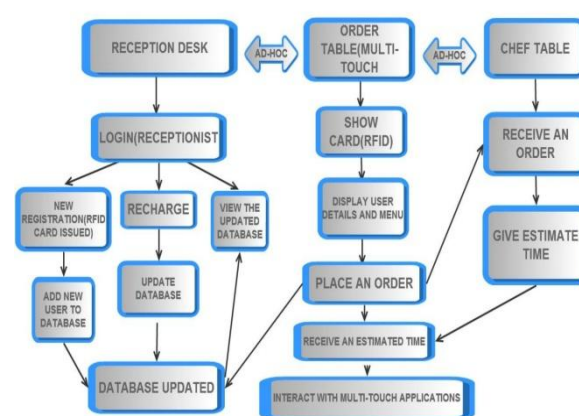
RECEPTION DESK

AD-HOC

ORDER TABLE(MULTI-TOUCH

AD-HOC

CHEF TABLE

LOGIN(RECEPTIONIST

SHOW CARD(RFID)

RECEIVE AN ORDER

NEW REGISTRATION(RFID CARD ISSUED)

RECHARGE

VIEW THE UPDATED DATABASE

DISPLAY USER DETAILS AND MENU

GIVE ESTIMATE TIME

ADD NEW USER TO DATABASE

UPDATE DATABASE

PLACE AN ORDER

RECEIVE AN ESTIMATED TIME

DATABASE UPDATED

INTERACT WITH MULTI-TOUCH APPLICATIONS